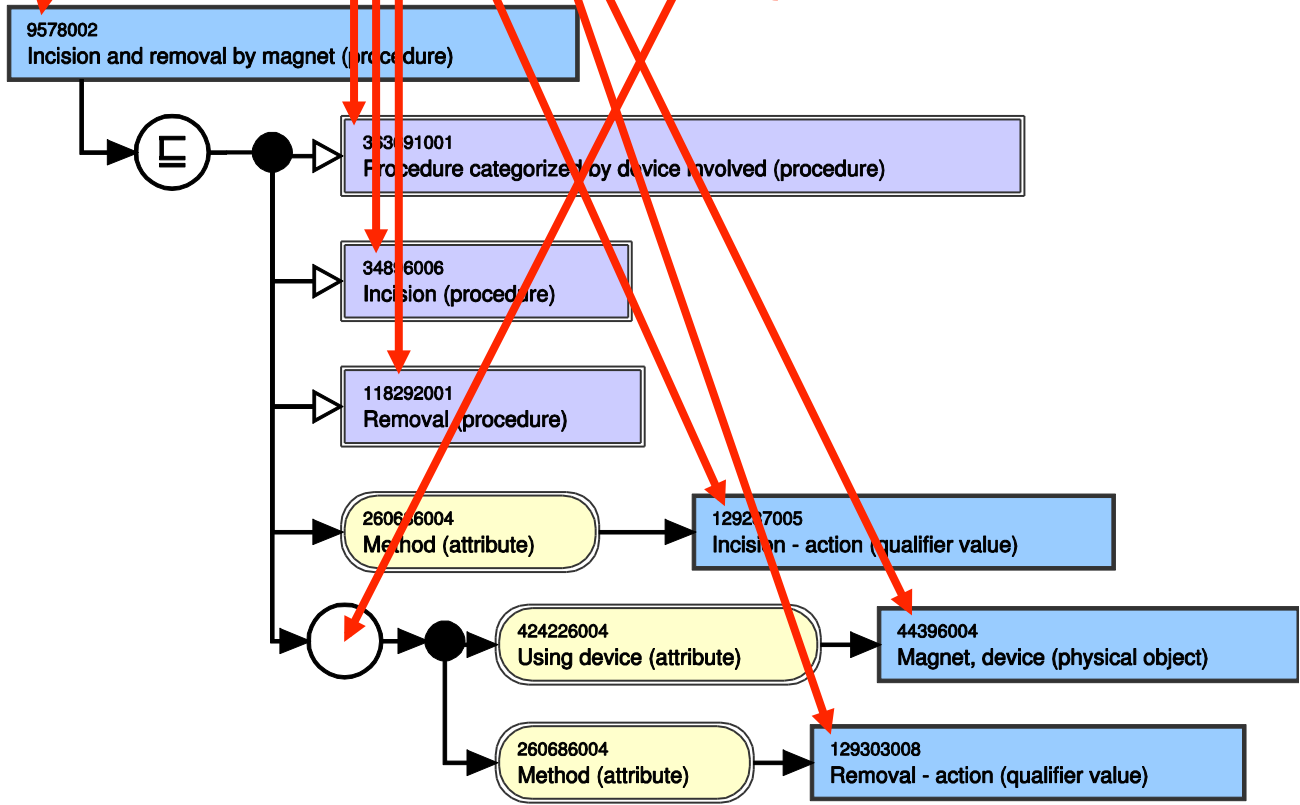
9578002
Incision and removal by magnet (procedure)

$\sqsubseteq$

363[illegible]91001
Procedure categorized by device involved (procedure)

348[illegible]6006
Incision (procedure)

118292001
Removal (procedure)

260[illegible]6004
Method (attribute)

129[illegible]7005
Incision - action (qualifier value)

424226004
Using device (attribute)

44396004
Magnet, device (physical object)

260686004
Method (attribute)

129303008
Removal - action (qualifier value)